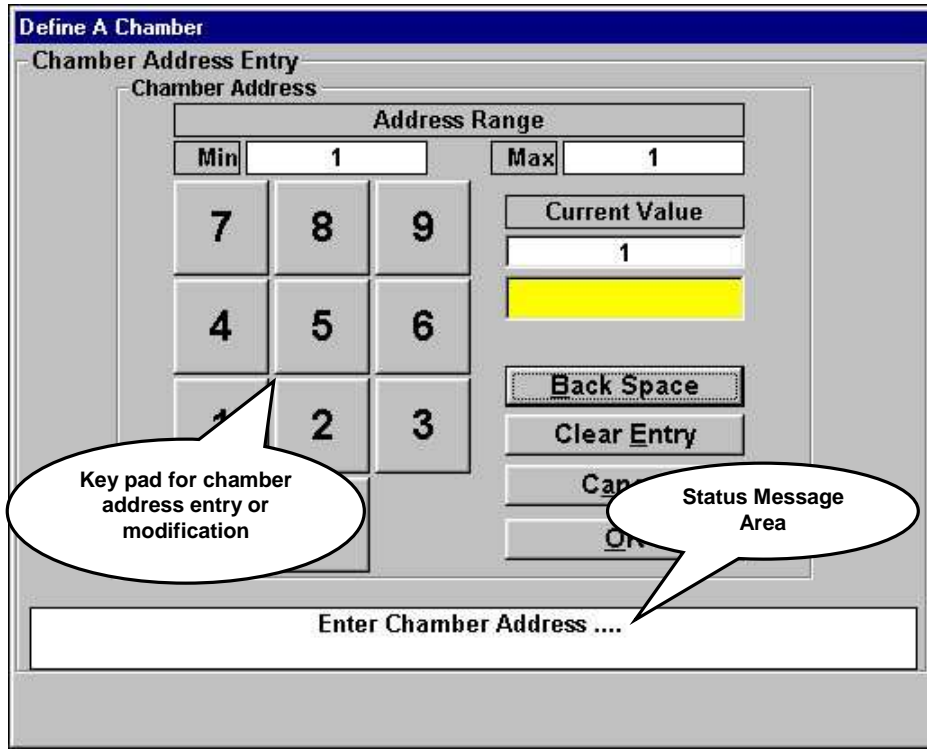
Define A Chamber

Chamber Address Entry

Chamber Address

Address Range

Min 1

Max 1

7 8 9

4 5 6

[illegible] 2 3

Current Value

1

Back Space

Clear Entry

Can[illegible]

O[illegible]

Key pad for chamber address entry or modification

Status Message Area

Enter Chamber Address ....